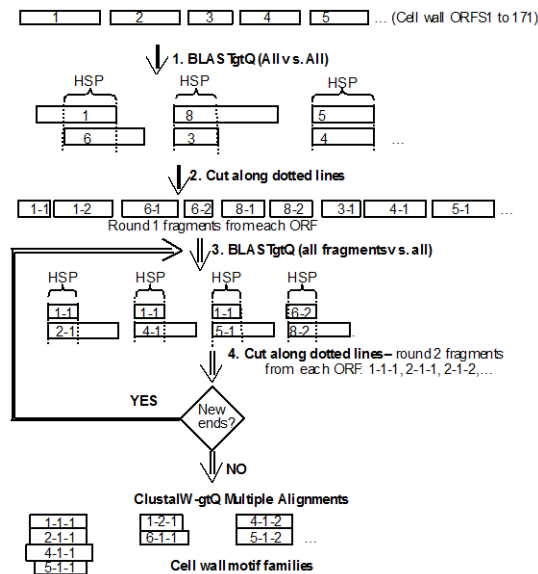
1 2 3 4 5 ... (Cell wall ORFS1 to 171)

1. BLASTgtQ (All vs. All)

HSP HSP HSP

1 8 5

6 3 4 ...

2. Cut along dotted lines

1-1 1-2 6-1 6-2 8-1 8-2 3-1 4-1 5-1 ...

Round 1 fragments from each ORF

3. BLASTgtQ (all fragments vs. all)

HSP HSP HSP HSP

1-1 1-1 1-1 6-2

2-1 4-1 5-1 8-2

4. Cut along dotted lines – round 2 fragments from each ORF. 1-1-1, 2-1-1, 2-1-2,...

YES

New ends?

NO

ClustalW-gtQ Multiple Alignments

1-1-1 1-2-1 4-1-2

2-1-1 6-1-1 5-1-2 ...

4-1-1

5-1-1

Cell wall motif families